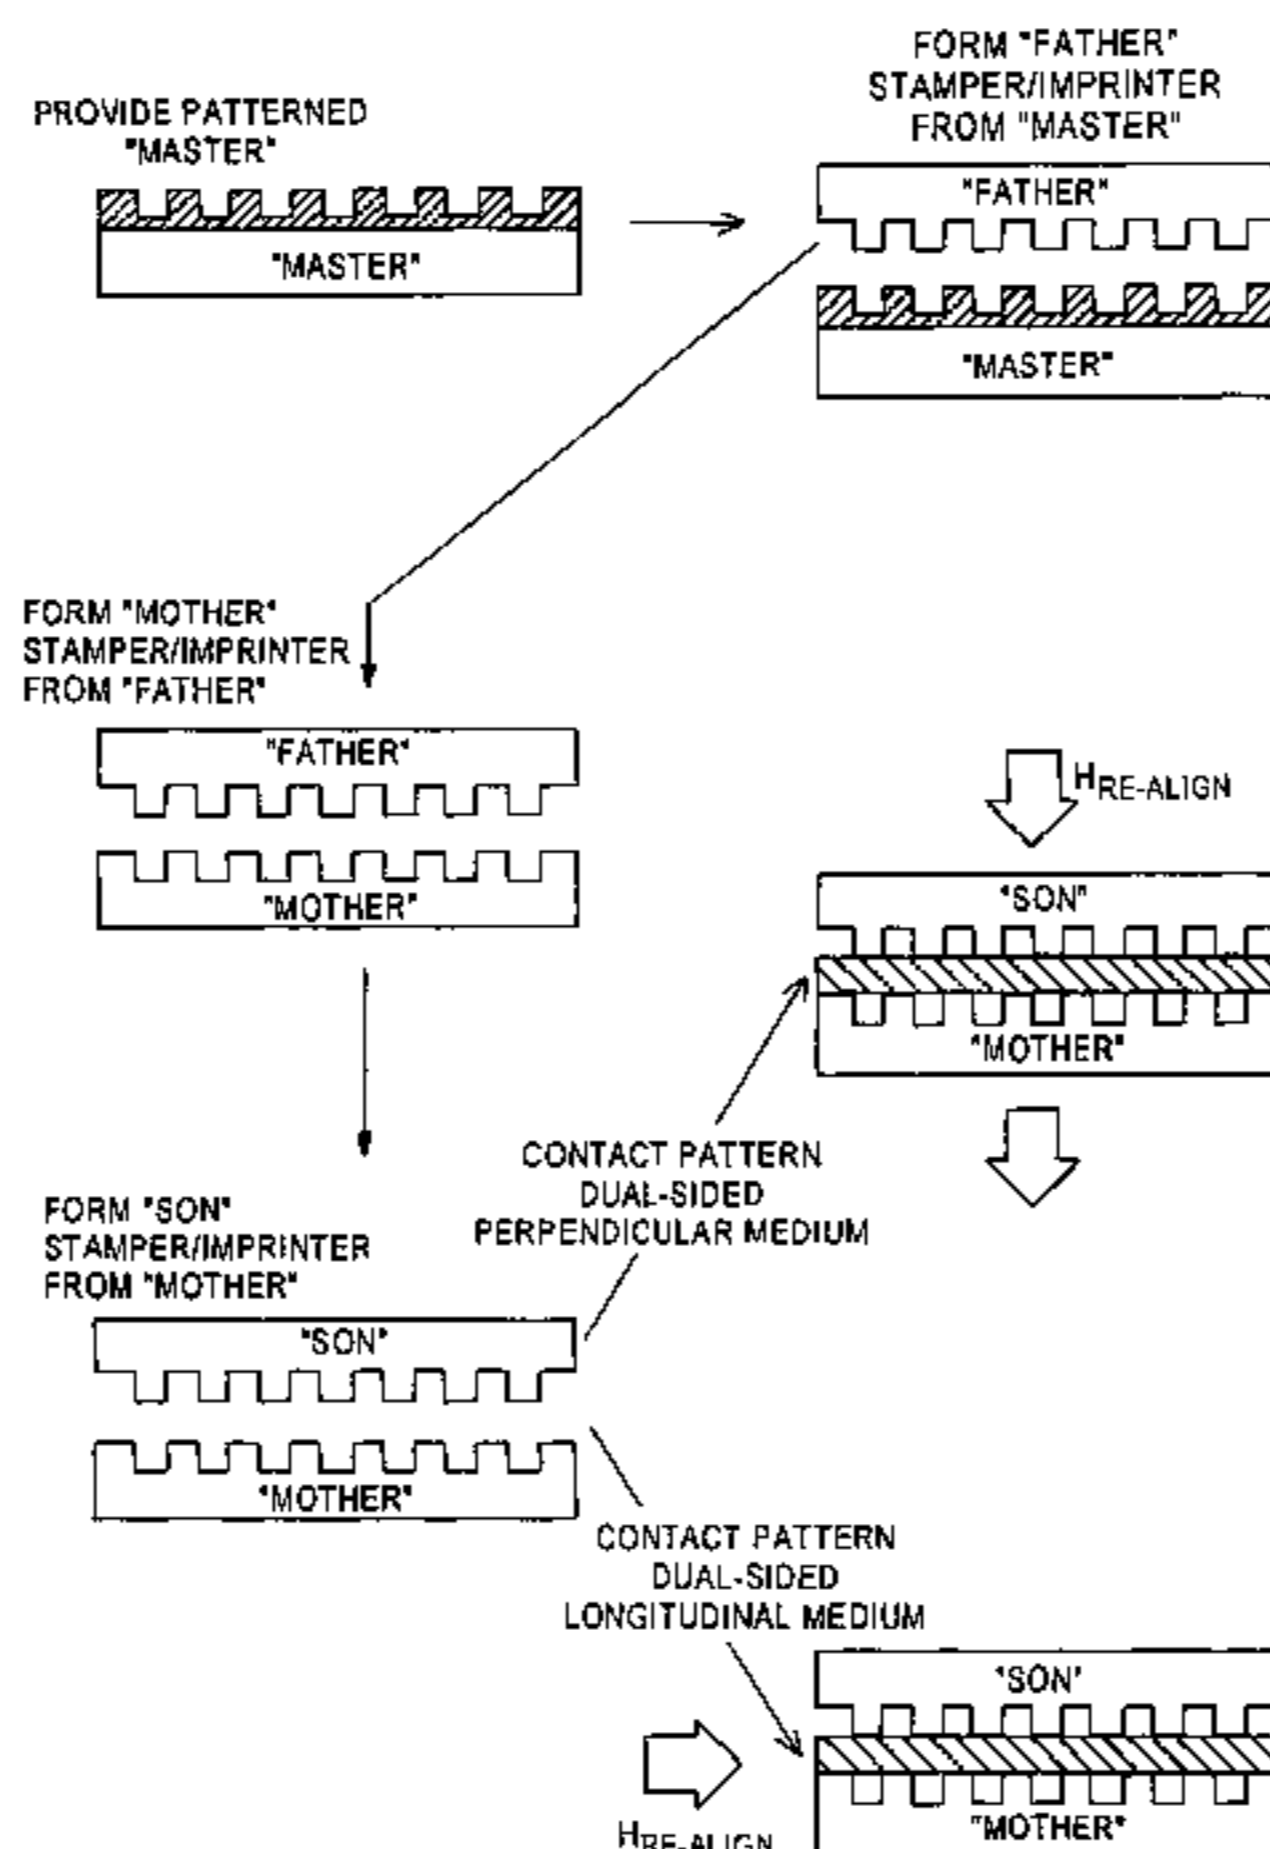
PROVIDE PATTERNED "MASTER"

"MASTER"

FORM "FATHER" STAMPER/IMPRINTER FROM "MASTER"

"FATHER"

"MASTER"

FORM "MOTHER" STAMPER/IMPRINTER FROM "FATHER"

"FATHER"

"MOTHER"

$H_{RE\text{-}ALIGN}$

"SON"

"MOTHER"

CONTACT PATTERN DUAL-SIDED PERPENDICULAR MEDIUM

FORM "SON" STAMPER/IMPRINTER FROM "MOTHER"

"SON"

"MOTHER"

CONTACT PATTERN DUAL-SIDED LONGITUDINAL MEDIUM

"SON"

"MOTHER"

$H_{RE\text{-}ALIGN}$